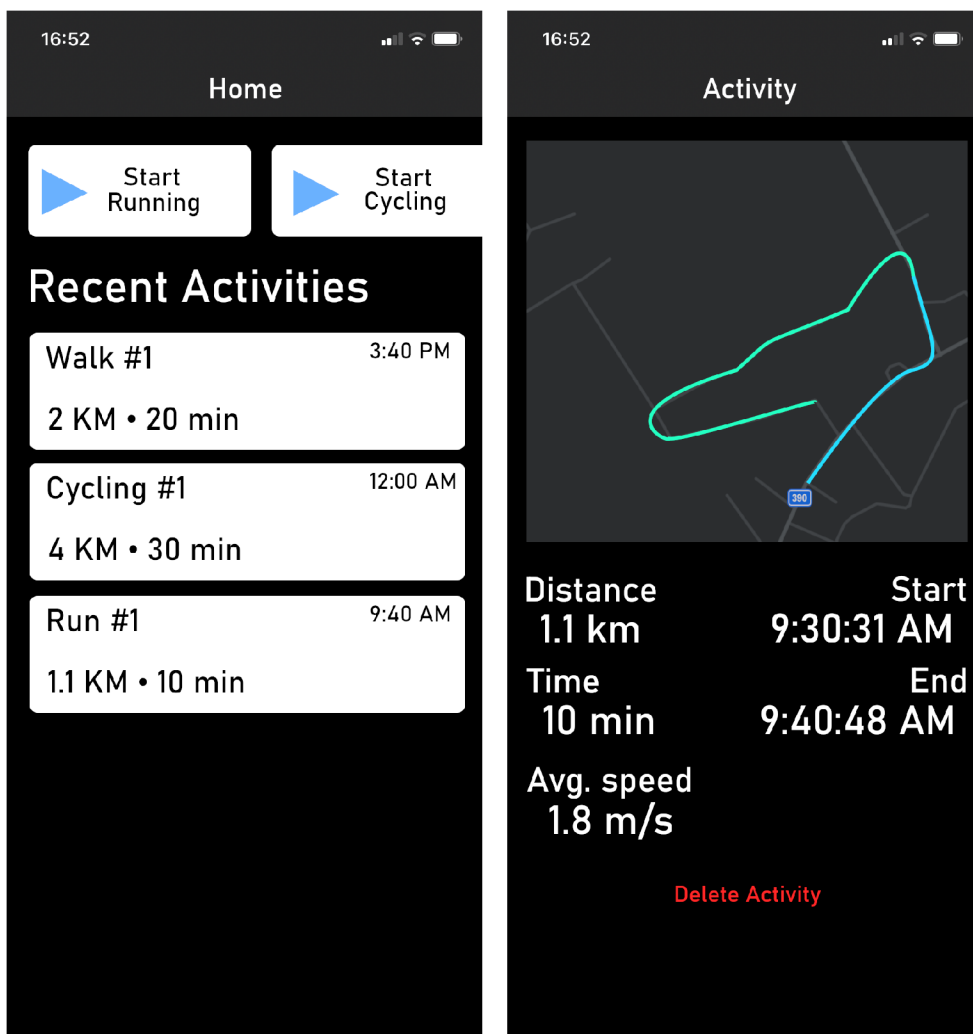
16:52

Home

Start Running

Start Cycling

Recent Activities

Walk #1
3:40 PM
2 KM • 20 min

Cycling #1
12:00 AM
4 KM • 30 min

Run #1
9:40 AM
1.1 KM • 10 min

16:52

Activity

390

Distance
1.1 km

Start
9:30:31 AM

Time
10 min

End
9:40:48 AM

Avg. speed
1.8 m/s

Delete Activity